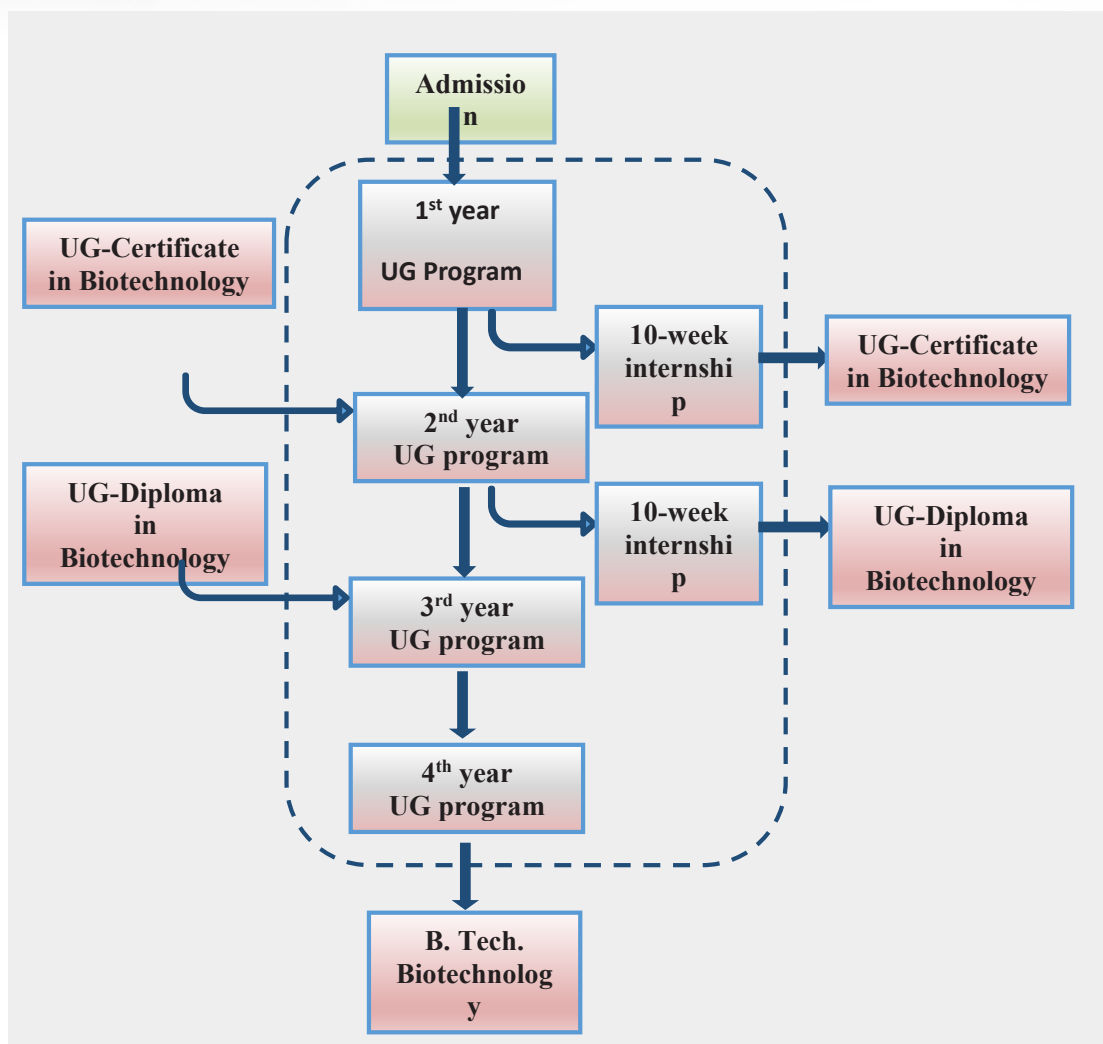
Admission

UG-Certificate in Biotechnology

$1^{st}$ year

UG Program

10-week internship

UG-Certificate in Biotechnology

$2^{nd}$ year UG program

UG-Diploma in Biotechnology

10-week internship

UG-Diploma in Biotechnology

$3^{rd}$ year UG program

$4^{th}$ year UG program

B. Tech. Biotechnology